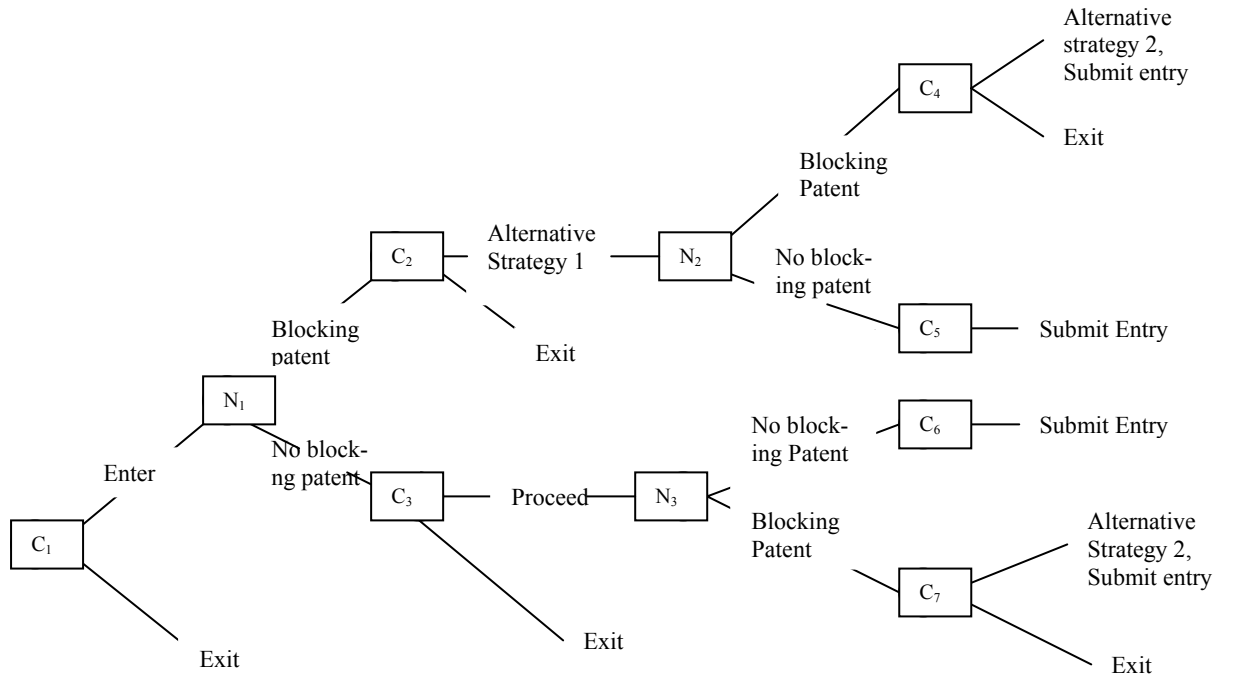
Alternative strategy 2, Submit entry

$C_4$

Exit

Blocking Patent

$C_2$

Alternative Strategy 1

$N_2$

No blocking patent

$C_5$

Submit Entry

Blocking patent

Exit

$N_1$

No blocking Patent

$C_6$

Submit Entry

Enter

No blocking patent

$C_3$

Proceed

$N_3$

Blocking Patent

Alternative Strategy 2, Submit entry

$C_1$

$C_7$

Exit

Exit

Exit